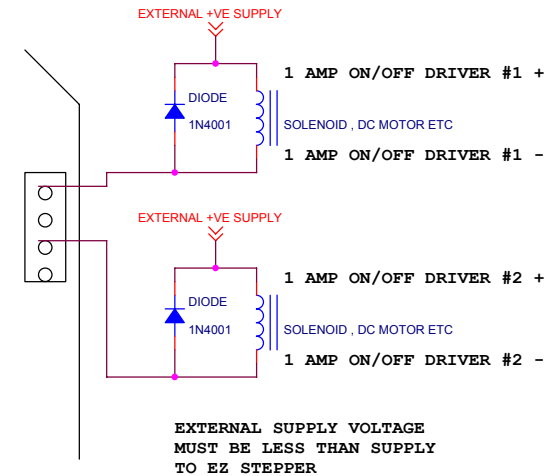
EXTERNAL +VE SUPPLY

1 AMP ON/OFF DRIVER #1 +

DIODE

1N4001

SOLENOID , DC MOTOR ETC

1 AMP ON/OFF DRIVER #1 -

EXTERNAL +VE SUPPLY

1 AMP ON/OFF DRIVER #2 +

DIODE

1N4001

SOLENOID , DC MOTOR ETC

1 AMP ON/OFF DRIVER #2 -

EXTERNAL SUPPLY VOLTAGE MUST BE LESS THAN SUPPLY TO EZ STEPPER